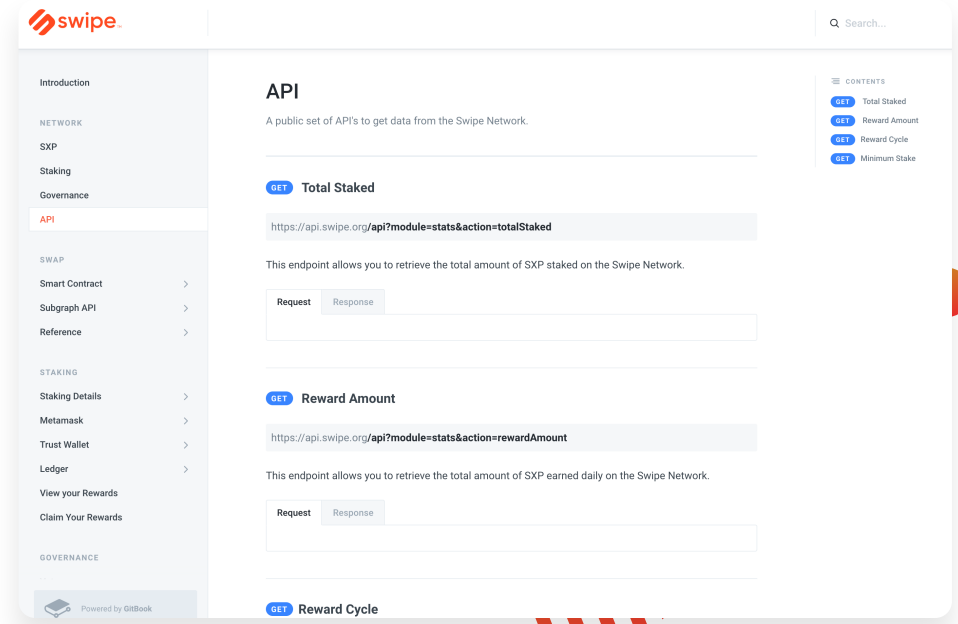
swipe

Search...

Introduction

NETWORK

SXP

Staking

Governance

API

SWAP

Smart Contract

Subgraph API

Reference

STAKING

Staking Details

Metamask

Trust Wallet

Ledger

View your Rewards

Claim Your Rewards

GOVERNANCE

Powered by GitBook

API

A public set of API's to get data from the Swipe Network.

GET Total Staked

https://api.swipe.org/api?module=stats&action=totalStaked

This endpoint allows you to retrieve the total amount of SXP staked on the Swipe Network.

Request Response

GET Reward Amount

https://api.swipe.org/api?module=stats&action=rewardAmount

This endpoint allows you to retrieve the total amount of SXP earned daily on the Swipe Network.

Request Response

GET Reward Cycle

CONTENTS

GET Total Staked

GET Reward Amount

GET Reward Cycle

GET Minimum Stake